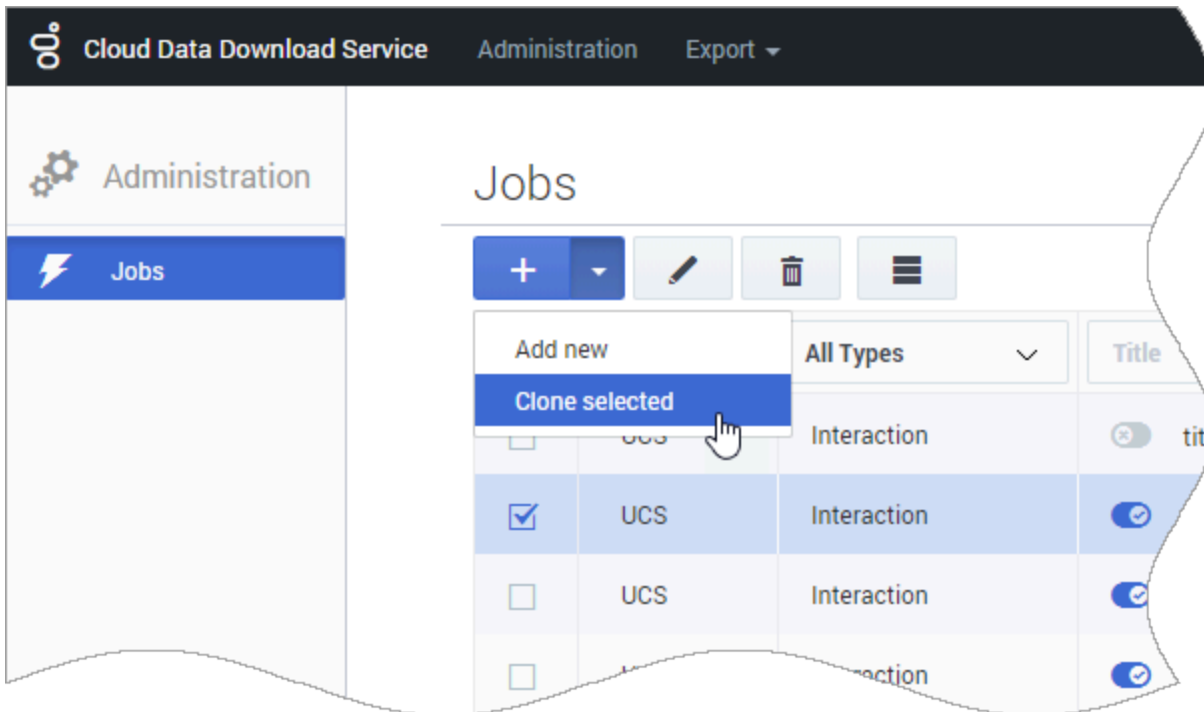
Cloud Data Download Service Administration Export

Administration

Jobs

Jobs

+

Add new
Clone selected

All Types

Title

| | | | |
|---|---|---|---|
| | UCS | Interaction | tit |
| | UCS | Interaction | |
| | UCS | Interaction | |
| | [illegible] | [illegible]action | |